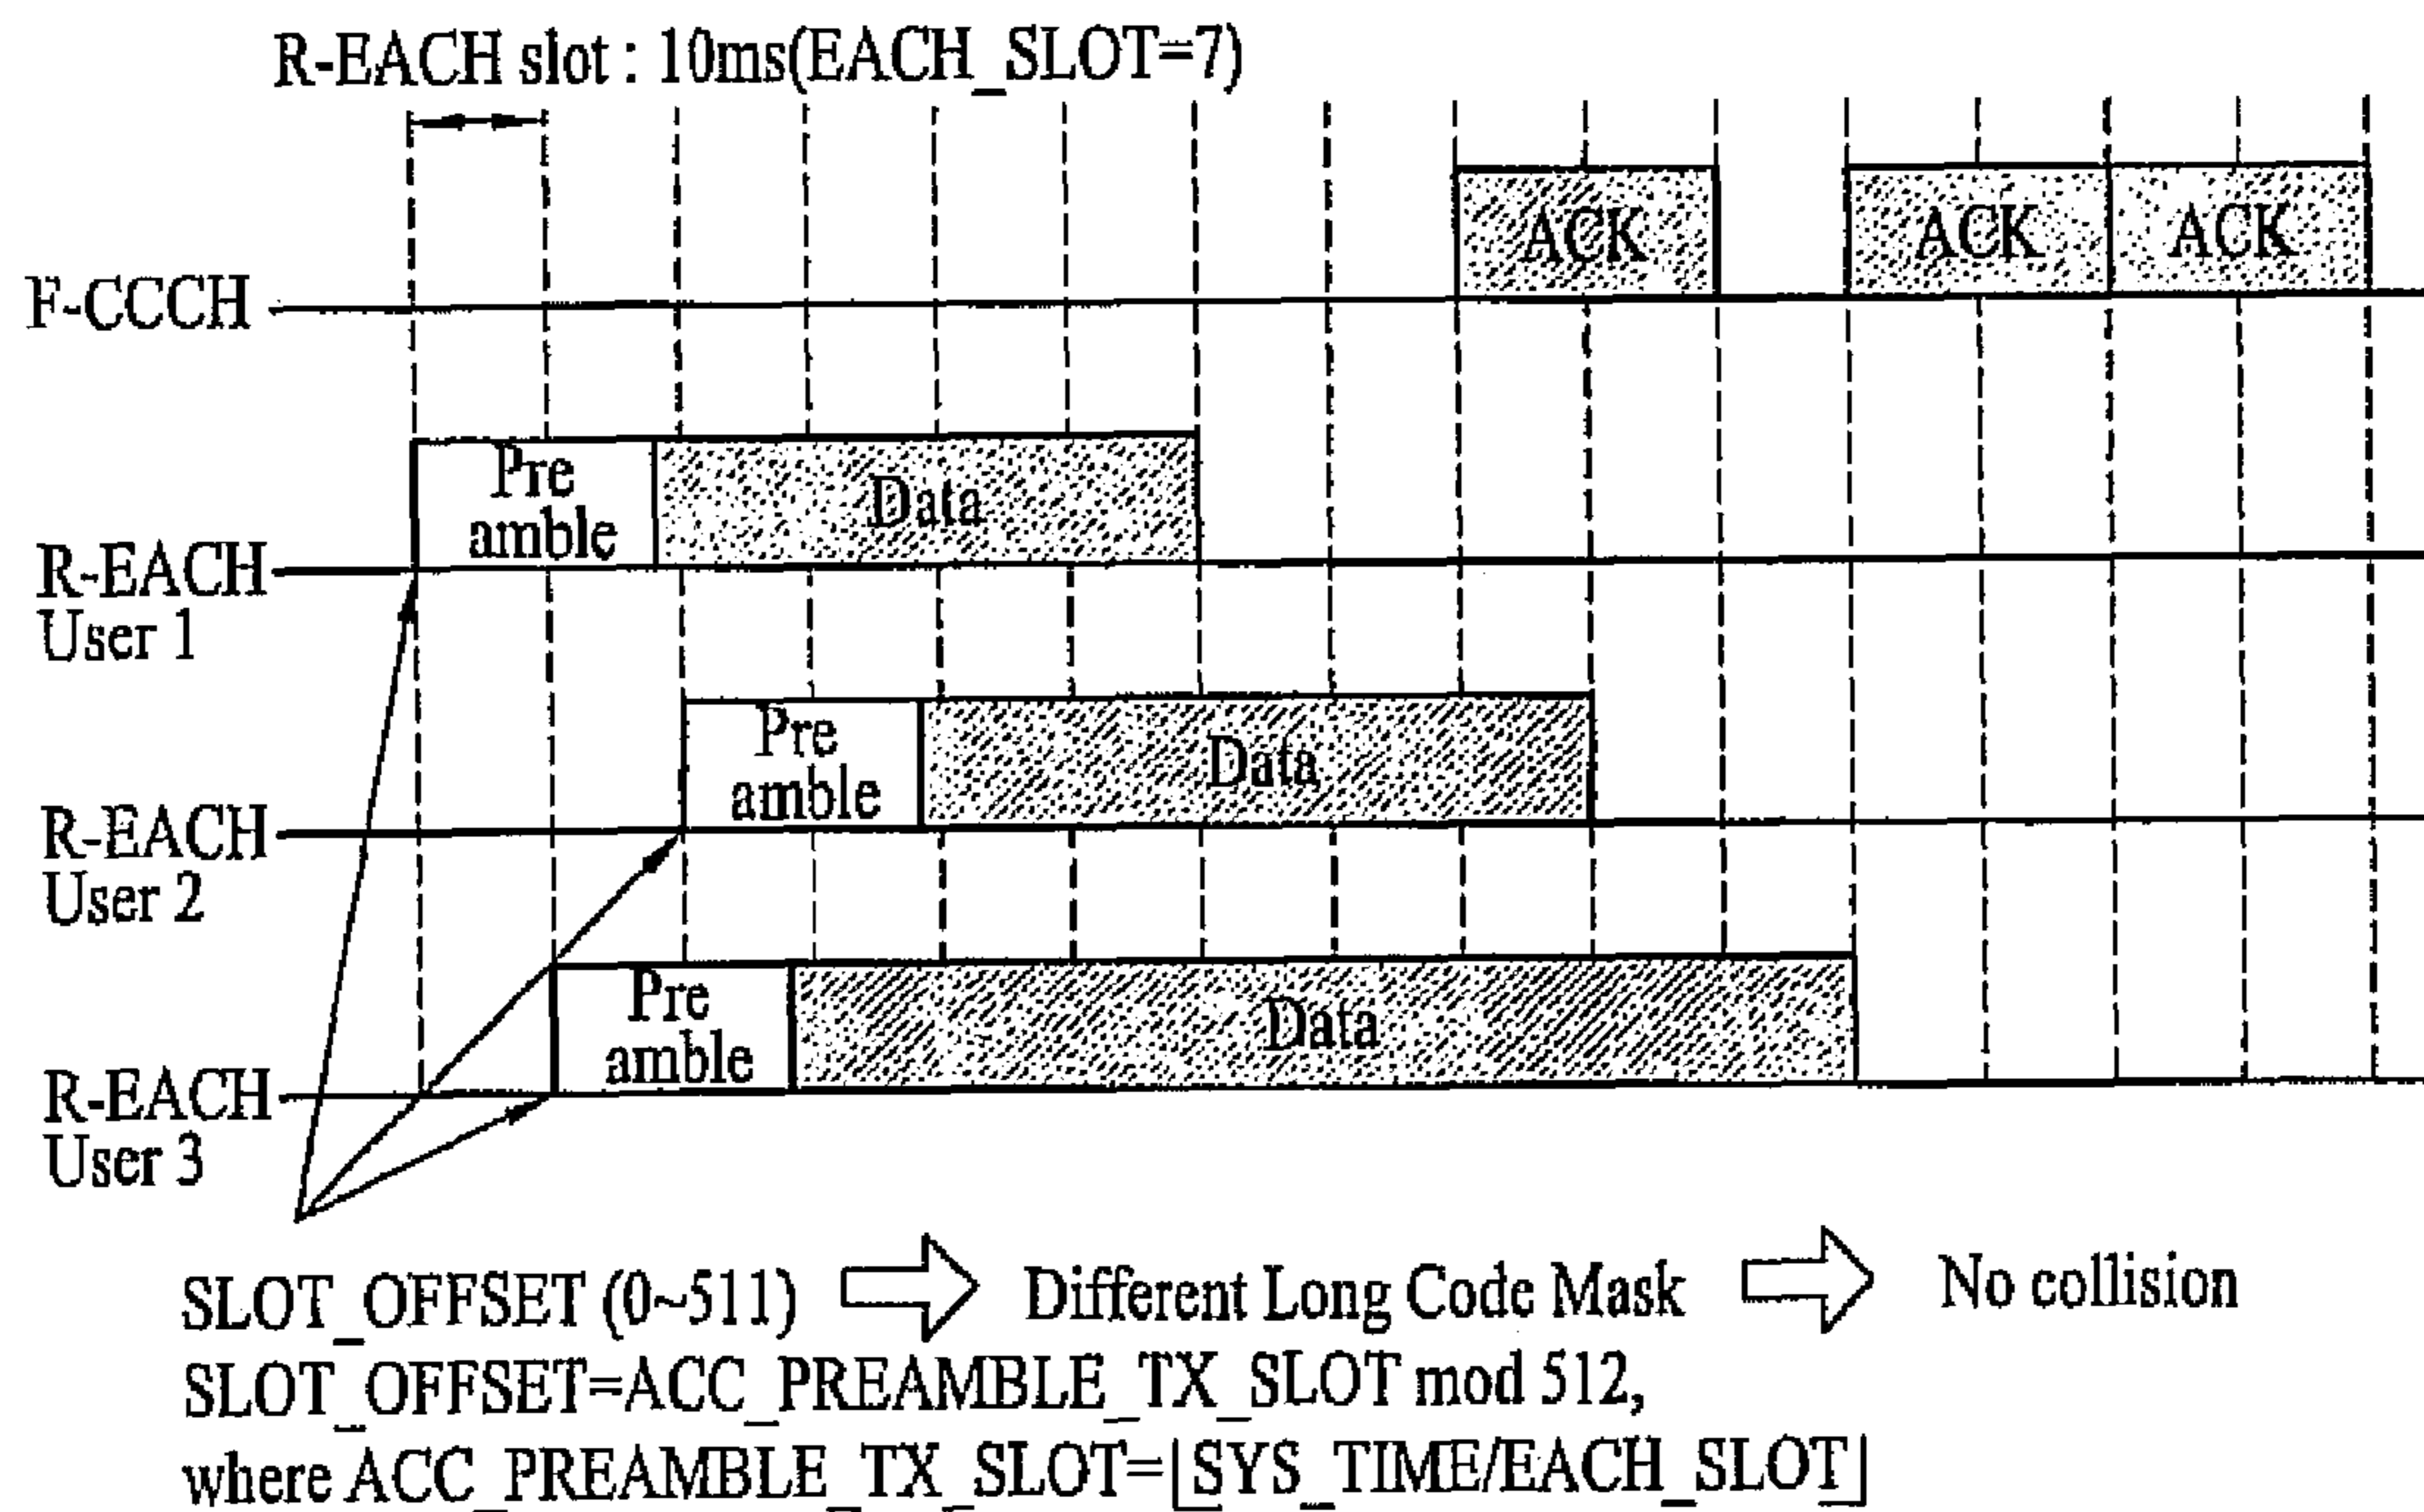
R-EACH slot : 10ms(EACH_SLOT=7)

ACK

ACK ACK

F-CCCH

Pre amble

Data

R-EACH User 1

Pre amble

Data

R-EACH User 2

Pre amble

Data

R-EACH User 3

SLOT_OFFSET (0~511) Different Long Code Mask No collision

SLOT_OFFSET=ACC_PREAMBLE_TX_SLOT mod 512,

where ACC_PREAMBLE_TX_SLOT=$\lfloor$SYS_TIME/EACH_SLOT$\rfloor$